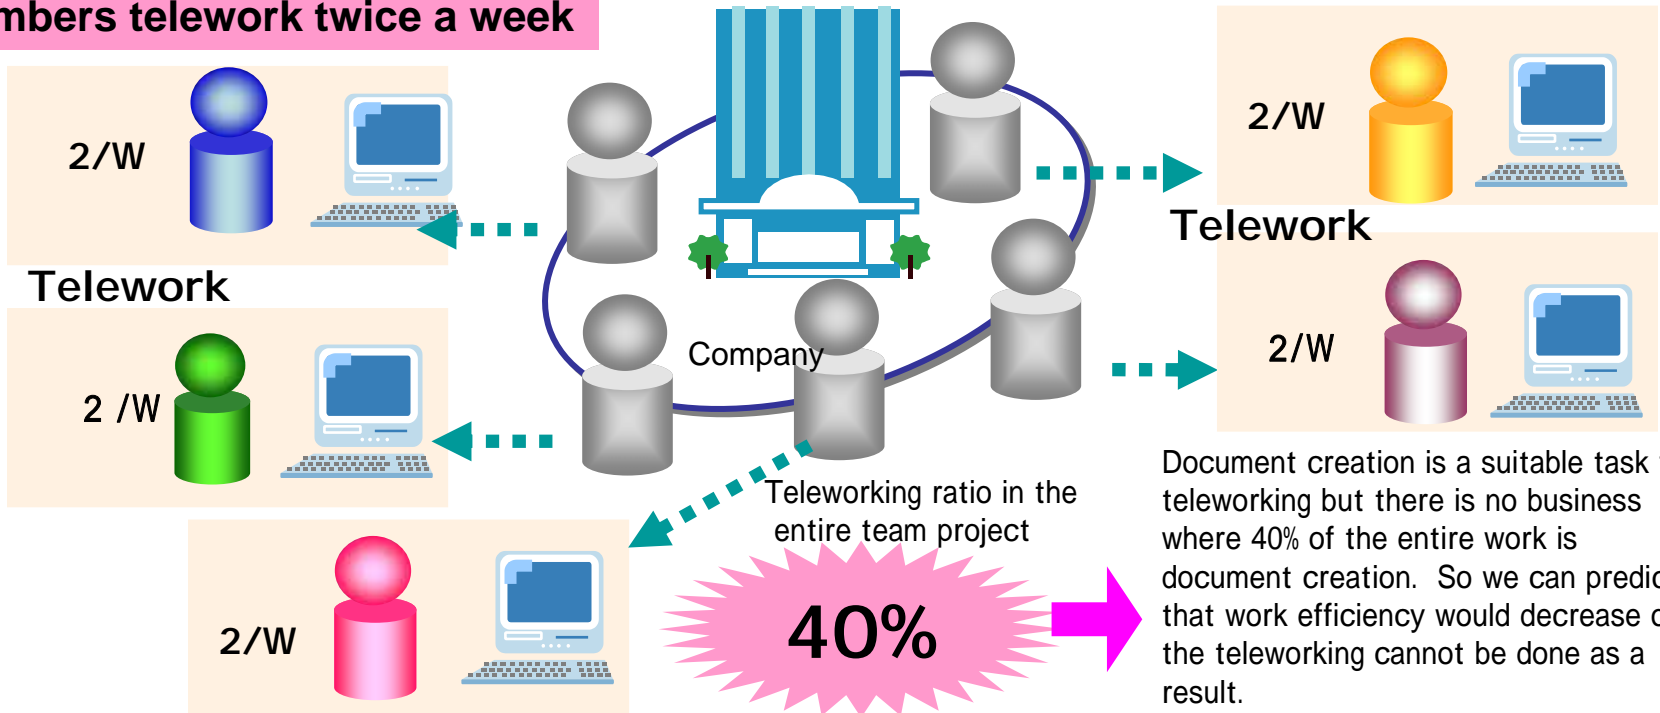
mbers telework twice a week

2/W

Telework

2 /W

2/W

Company

2/W

Telework

2/W

Teleworking ratio in the entire team project

40%

Document creation is a suitable task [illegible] teleworking but there is no business where 40% of the entire work is document creation. So we can predic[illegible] that work efficiency would decrease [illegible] the teleworking cannot be done as a result.